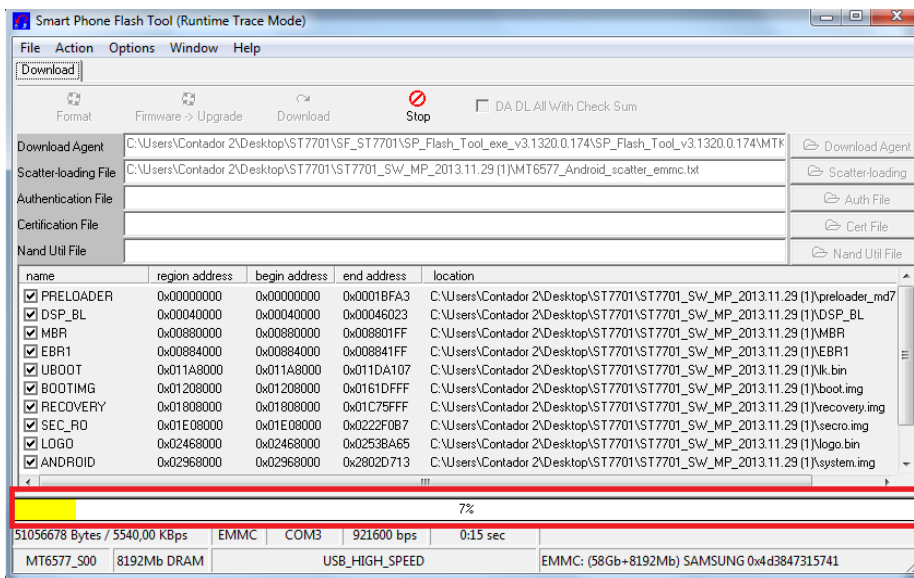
Smart Phone Flash Tool (Runtime Trace Mode)

File Action Options Window Help

Download

Format Firmware -> Upgrade Download Stop DA DL All With Check Sum

| Download Agent | C:\Users\Contador 2\Desktop\ST7701\SF_ST7701\SP_Flash_Tool_exe_v3.1320.0.174\SP_Flash_Tool_v3.1320.0.174\MTK | Download Agent |
|---|---|---|
| Scatter-loading File | C:\Users\Contador 2\Desktop\ST7701\ST7701_SW_MP_2013.11.29 (1)\MT6577_Android_scatter_emmc.txt | Scatter-loading |
| Authentication File | | Auth File |
| Certification File | | Cert File |
| Nand Util File | | Nand Util File |

| name | region address | begin address | end address | location |
|---|---|---|---|---|
| PRELOADER | 0x00000000 | 0x00000000 | 0x0001BFA3 | C:\Users\Contador 2\Desktop\ST7701\ST7701_SW_MP_2013.11.29 (1)\preloader_md7 |
| DSP_BL | 0x00040000 | 0x00040000 | 0x00046023 | C:\Users\Contador 2\Desktop\ST7701\ST7701_SW_MP_2013.11.29 (1)\DSP_BL |
| MBR | 0x00880000 | 0x00880000 | 0x008801FF | C:\Users\Contador 2\Desktop\ST7701\ST7701_SW_MP_2013.11.29 (1)\MBR |
| EBR1 | 0x00884000 | 0x00884000 | 0x008841FF | C:\Users\Contador 2\Desktop\ST7701\ST7701_SW_MP_2013.11.29 (1)\EBR1 |
| UBOOT | 0x011A8000 | 0x011A8000 | 0x011DA107 | C:\Users\Contador 2\Desktop\ST7701\ST7701_SW_MP_2013.11.29 (1)\lk.bin |
| BOOTIMG | 0x01208000 | 0x01208000 | 0x0161DFFF | C:\Users\Contador 2\Desktop\ST7701\ST7701_SW_MP_2013.11.29 (1)\boot.img |
| RECOVERY | 0x01808000 | 0x01808000 | 0x01C75FFF | C:\Users\Contador 2\Desktop\ST7701\ST7701_SW_MP_2013.11.29 (1)\recovery.img |
| SEC_RO | 0x01E08000 | 0x01E08000 | 0x0222F0B7 | C:\Users\Contador 2\Desktop\ST7701\ST7701_SW_MP_2013.11.29 (1)\secro.img |
| LOGO | 0x02468000 | 0x02468000 | 0x0253BA65 | C:\Users\Contador 2\Desktop\ST7701\ST7701_SW_MP_2013.11.29 (1)\logo.bin |
| ANDROID | 0x02968000 | 0x02968000 | 0x2802D713 | C:\Users\Contador 2\Desktop\ST7701\ST7701_SW_MP_2013.11.29 (1)\system.img |

7%

51056678 Bytes / 5540,00 KBps | EMMC | COM3 | 921600 bps | 0:15 sec

MT6577_S00 | 8192Mb DRAM | USB_HIGH_SPEED | EMMC: (58Gb+8192Mb) SAMSUNG 0x4d3847315741